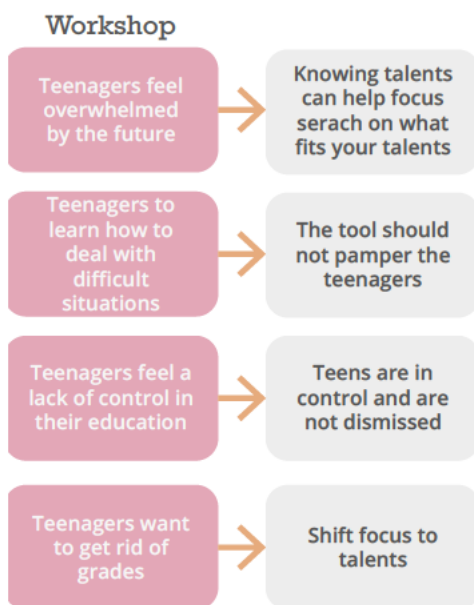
Workshop

Teenagers feel overwhelmed by the future

Knowing talents can help focus serach on what fits your talents

Teenagers to learn how to deal with difficult situations

The tool should not pamper the teenagers

Teenagers feel a lack of control in their education

Teens are in control and are not dismissed

Teenagers want to get rid of grades

Shift focus to talents